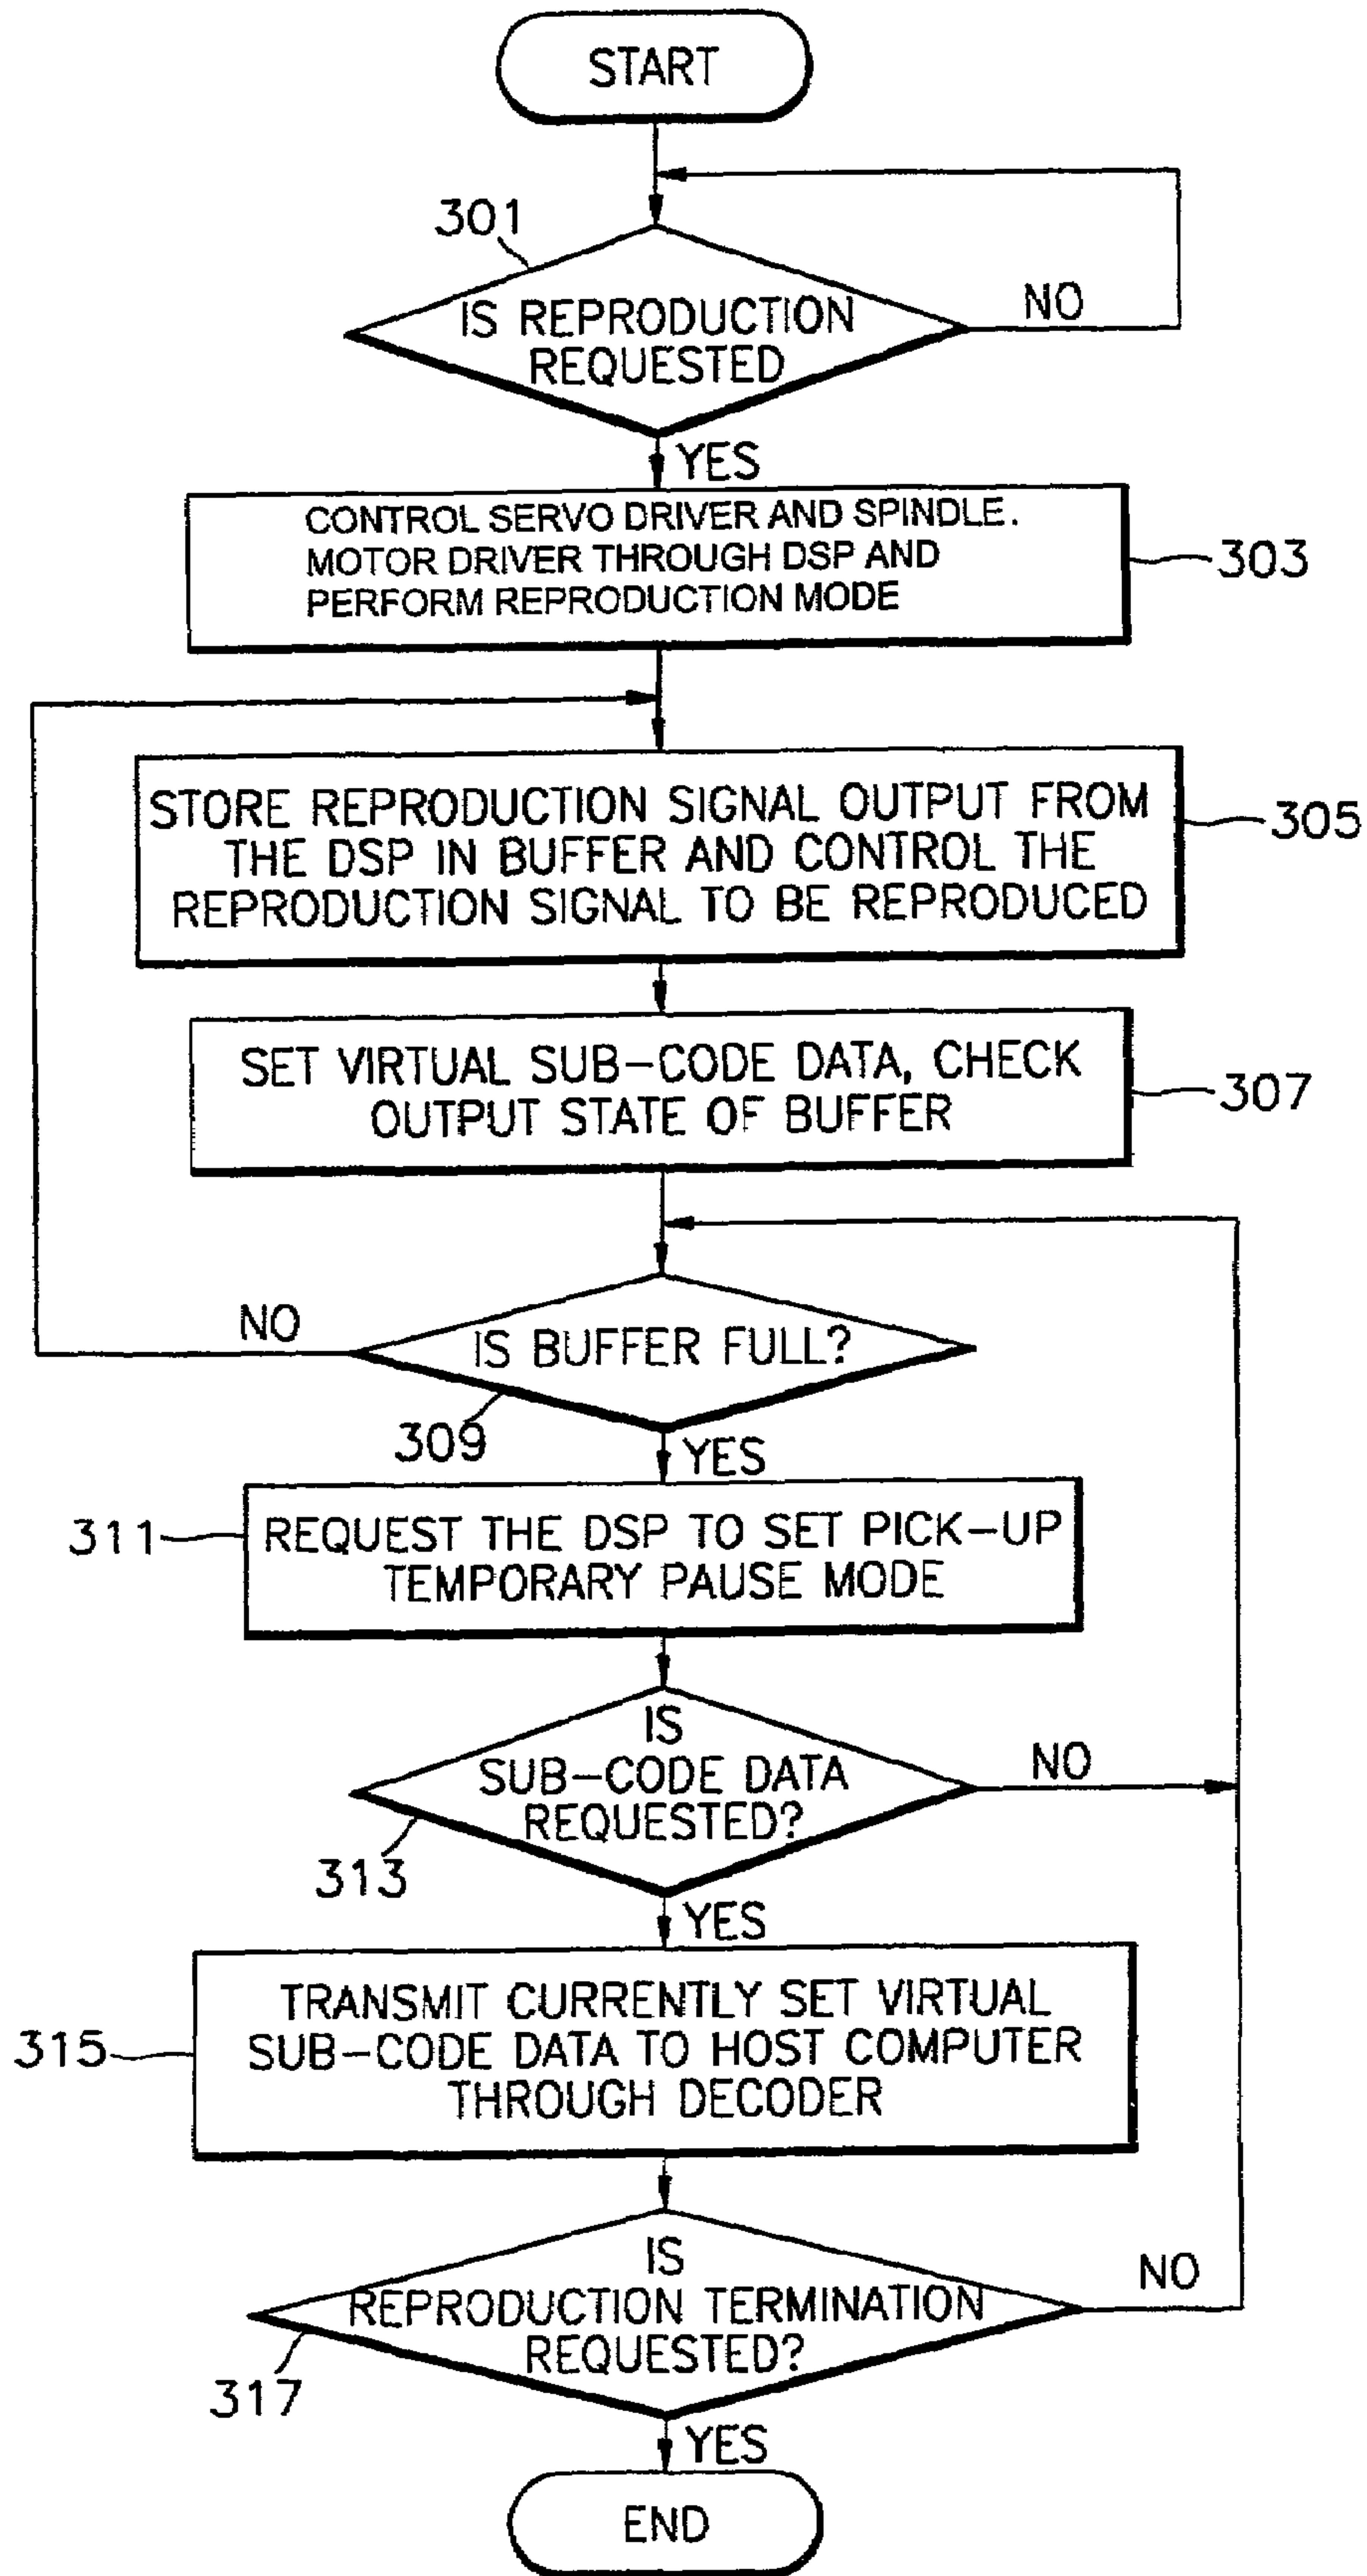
START

301

IS REPRODUCTION REQUESTED

NO

YES

CONTROL SERVO DRIVER AND SPINDLE. MOTOR DRIVER THROUGH DSP AND PERFORM REPRODUCTION MODE

303

STORE REPRODUCTION SIGNAL OUTPUT FROM THE DSP IN BUFFER AND CONTROL THE REPRODUCTION SIGNAL TO BE REPRODUCED

305

SET VIRTUAL SUB-CODE DATA, CHECK OUTPUT STATE OF BUFFER

307

NO

IS BUFFER FULL?

309

YES

311

REQUEST THE DSP TO SET PICK-UP TEMPORARY PAUSE MODE

IS SUB-CODE DATA REQUESTED?

NO

313

YES

315

TRANSMIT CURRENTLY SET VIRTUAL SUB-CODE DATA TO HOST COMPUTER THROUGH DECODER

IS REPRODUCTION TERMINATION REQUESTED?

NO

317

YES

END